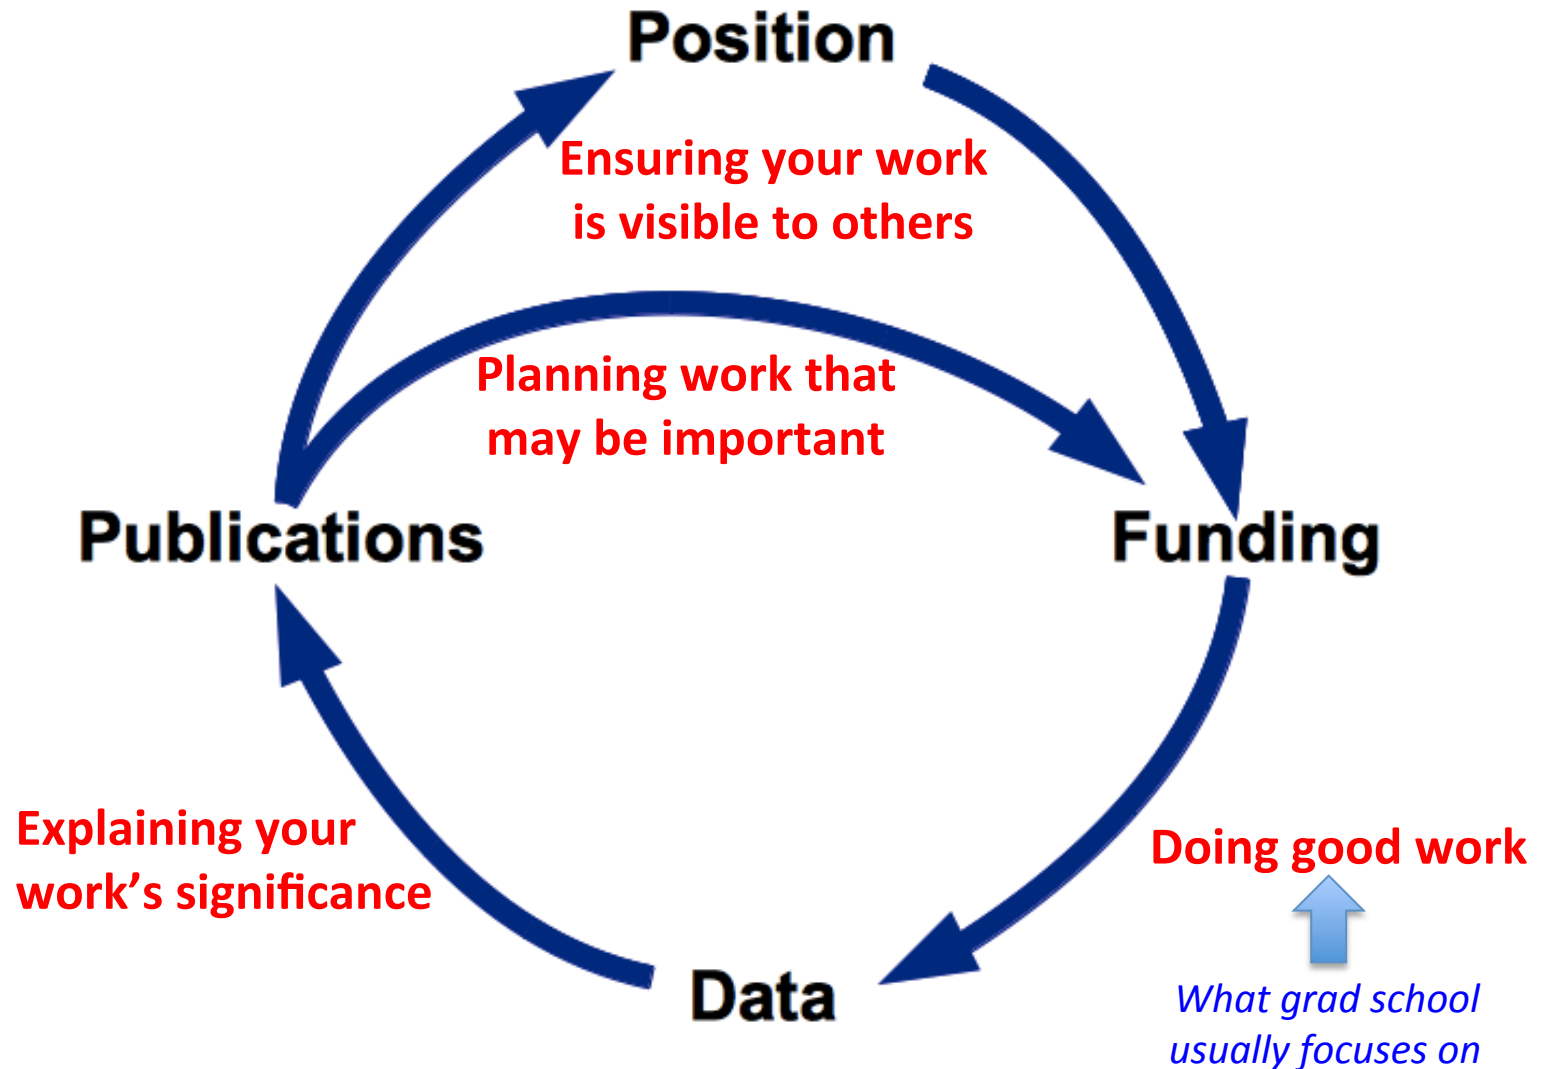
Position

Ensuring your work is visible to others

Planning work that may be important

Publications

Funding

Explaining your work's significance

Doing good work

Data

What grad school usually focuses on